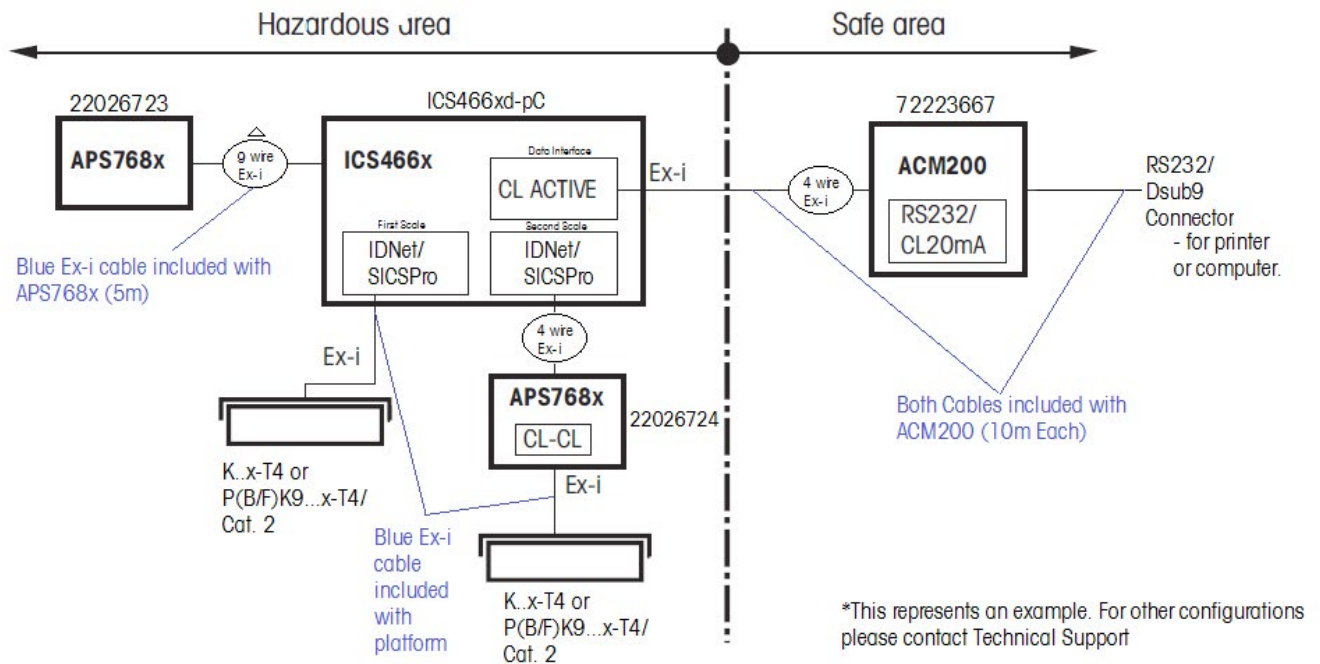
Hazardous area

Safe area

22026723

APS768x

9 wire Ex-i

Blue Ex-i cable included with APS768x (5m)

ICS466xd-pC

ICS466x

Data Interface

CL ACTIVE

First Scale

IDNet/ SICSPro

Second Scale

IDNet/ SICSPro

Ex-i

4 wire Ex-i

72223667

ACM200

RS232/ CL20mA

RS232/ Dsub9 Connector - for printer or computer.

Both Cables included with ACM200 (10m Each)

4 wire Ex-i

Ex-i

APS768x

CL-CL

22026724

K..x-T4 or P(B/F)K9...x-T4/ Cat. 2

Blue Ex-i cable included with platform

Ex-i

K..x-T4 or P(B/F)K9...x-T4/ Cat. 2

*This represents an example. For other configurations please contact Technical Support